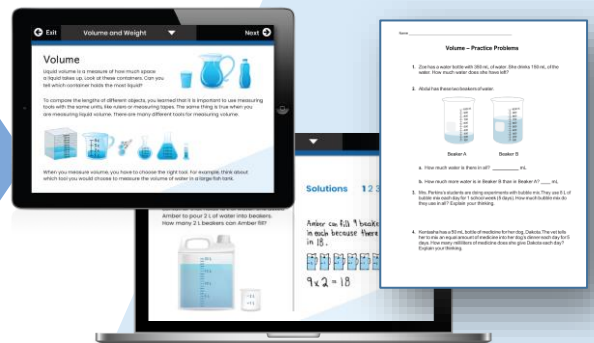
Exit

Volume and Weight

Next

Volume

Liquid volume is a measure of how much space a liquid takes up. Look at these containers. Can you tell which container holds the most liquid?

To compare the lengths of different objects, you learned that it is important to use measuring tools with the same units, like rulers or measuring tapes. The same thing is true when you are measuring liquid volume. There are many different tools for measuring volume.

When you measure volume, you have to choose the right tool. For example, think about which tool you would choose to measure the volume of water in a large fish tank.

Solutions 1 2 3

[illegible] and Amber to pour 2 L of water into beakers. How many 2 L beakers can Amber fill?

Amber can fill 9 beakers in this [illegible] because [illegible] in 18.

9 x 2 = 18

Name ____________

Volume – Practice Problems

1. Zoe has a water bottle with 350 mL of water. She drinks 155 mL of the water. How much water does she have left?

2. Abdul has these two beakers of water.

Beaker A

Beaker B

a. How much water is there in all? __________ mL

b. How much more water is in Beaker B than in Beaker A? ____ mL

3. Mrs. Perkins's students are doing experiments with bubble mix. They use 8 L of bubble mix each day for 1 school week (5 days). How much bubble mix do they use in all? Explain your thinking.

4. Kombasha has a 50 mL bottle of medicine for her dog. Dakota. The vet tells her to mix an equal amount of medicine into her dog's dinner each day for 5 days. How many milliliters of medicine does she give Dakota each day? Explain your thinking.